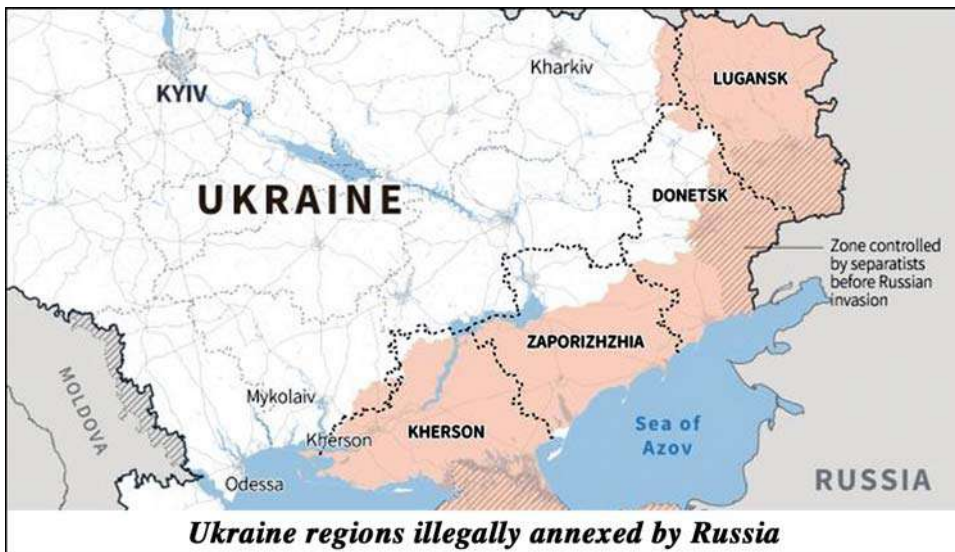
KYIV

Kharkiv

LUGANSK

UKRAINE

DONETSK

Zone controlled by separatists before Russian invasion

ZAPORIZHZHIA

MOLDOVA

Mykolaiv

Kherson

KHERSON

Sea of Azov

Odessa

RUSSIA

*Ukraine regions illegally annexed by Russia*